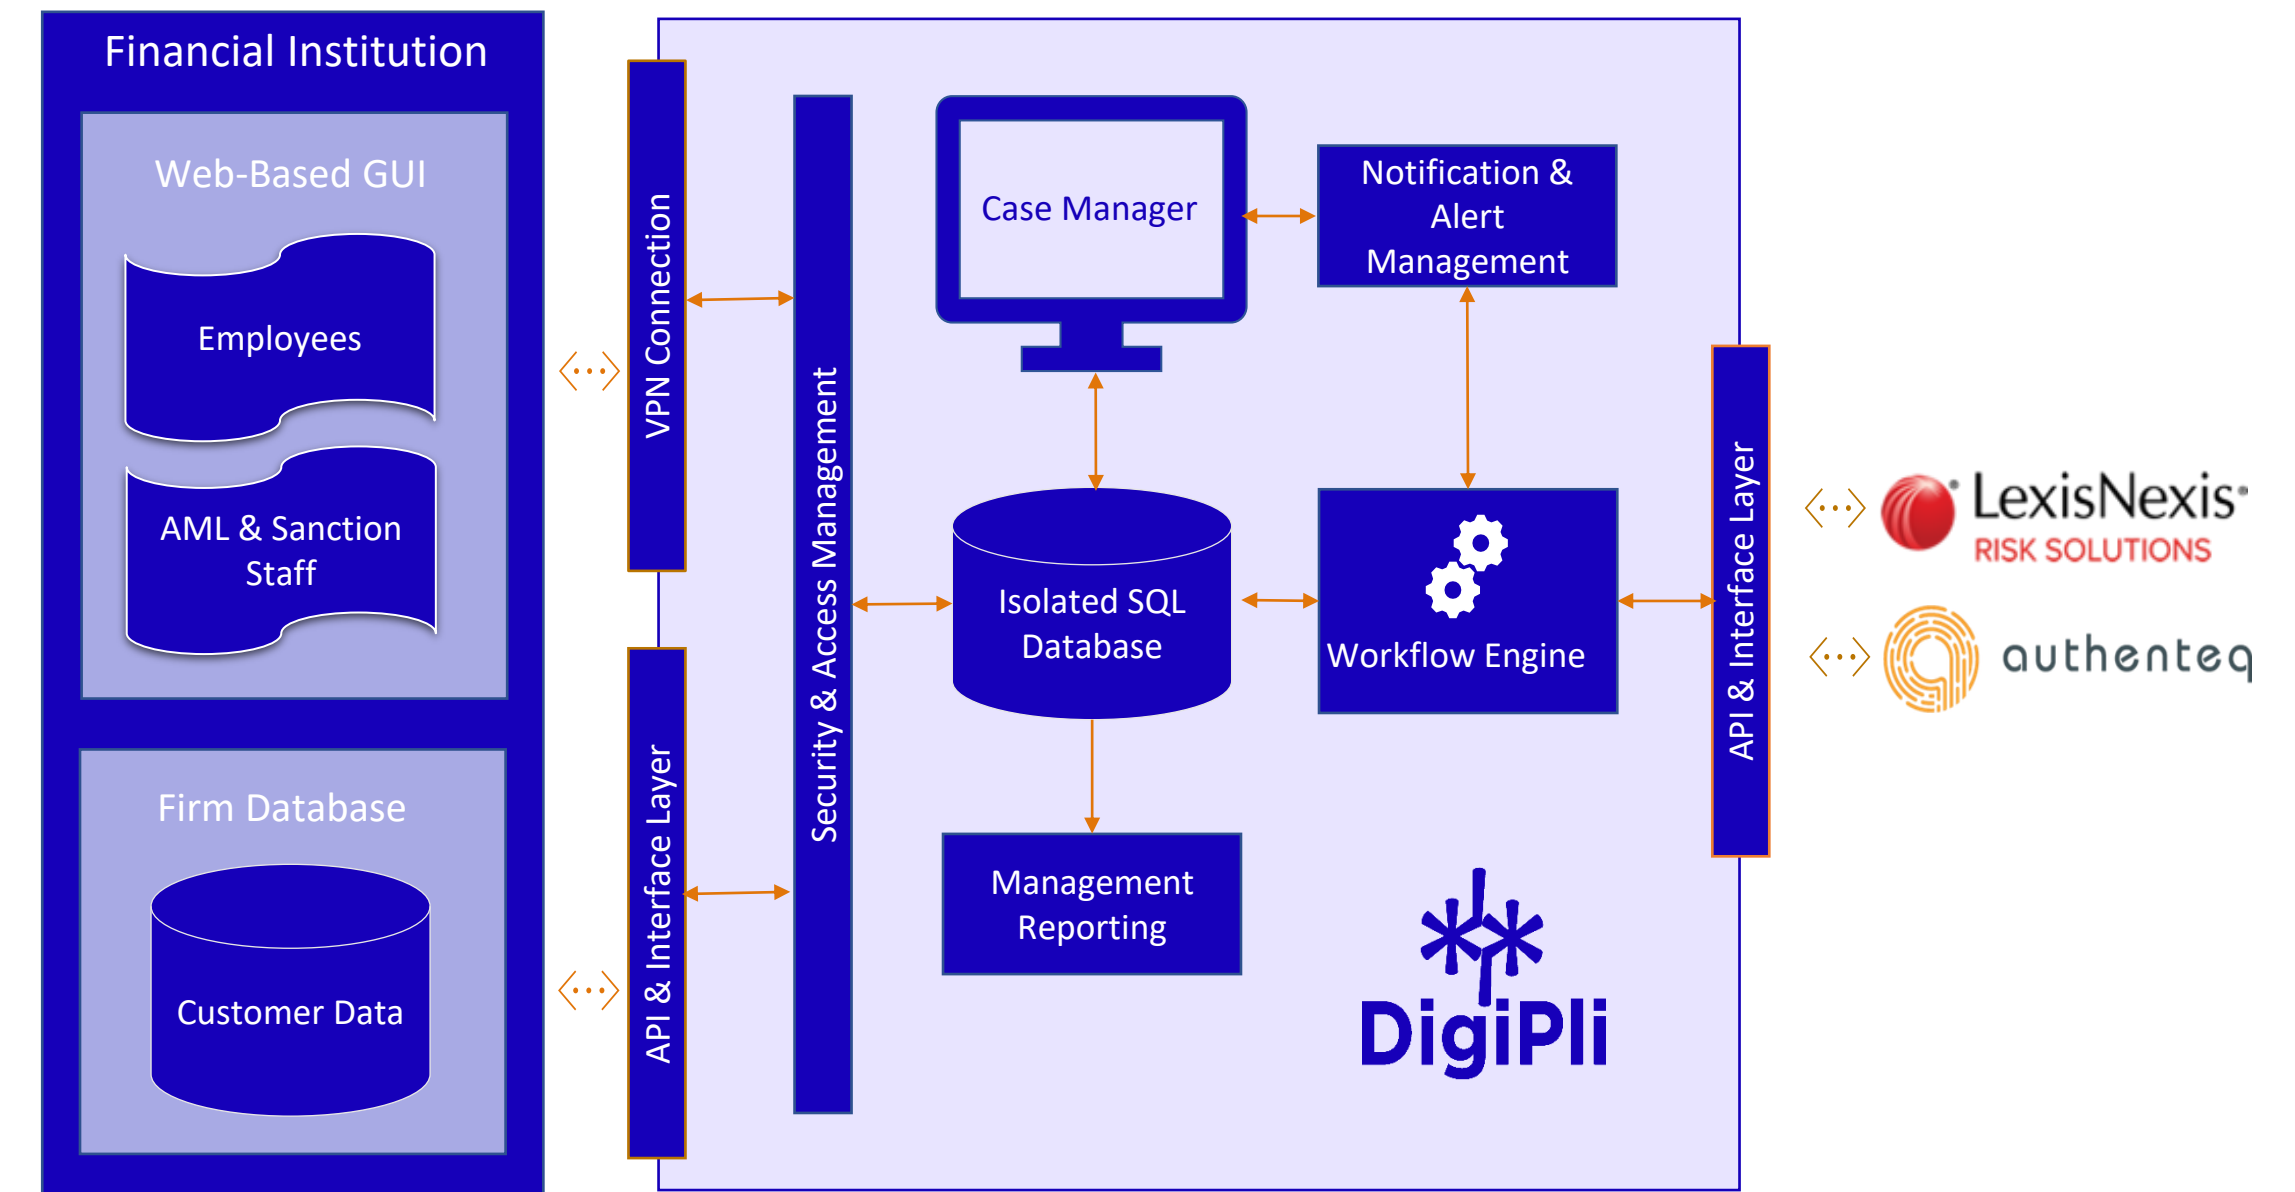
Financial Institution

Web-Based GUI

Employees

AML & Sanction Staff

Firm Database

Customer Data

VPN Connection

API & Interface Layer

Security & Access Management

Case Manager

Notification & Alert Management

Isolated SQL Database

Workflow Engine

Management Reporting

DigiPli

API & Interface Layer

LexisNexis
RISK SOLUTIONS

authenteq